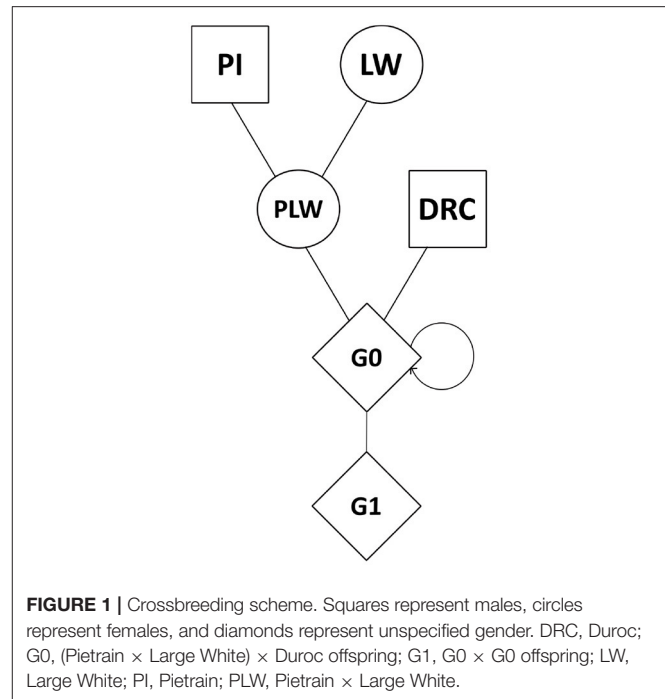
PI

LW

PLW

DRC

G0

G1

**FIGURE 1 |** Crossbreeding scheme. Squares represent males, circles represent females, and diamonds represent unspecified gender. DRC, Duroc; G0, (Pietrain $\times$ Large White) $\times$ Duroc offspring; G1, G0 $\times$ G0 offspring; LW, Large White; PI, Pietrain; PLW, Pietrain $\times$ Large White.